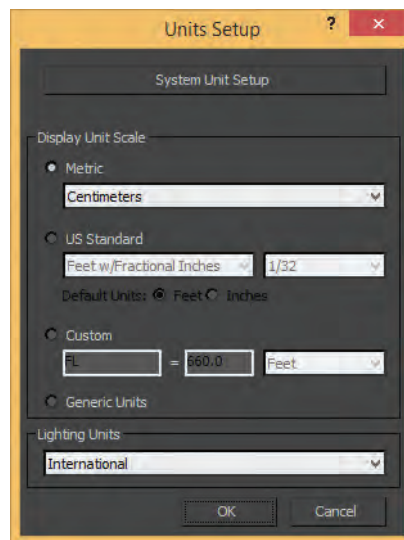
Units Setup

?

×

System Unit Setup

Display Unit Scale

Metric

Centimeters

US Standard

Feet w/Fractional Inches

1/32

Default Units: Feet Inches

Custom

FL

=

660.0

Feet

Generic Units

Lighting Units

International

OK

Cancel